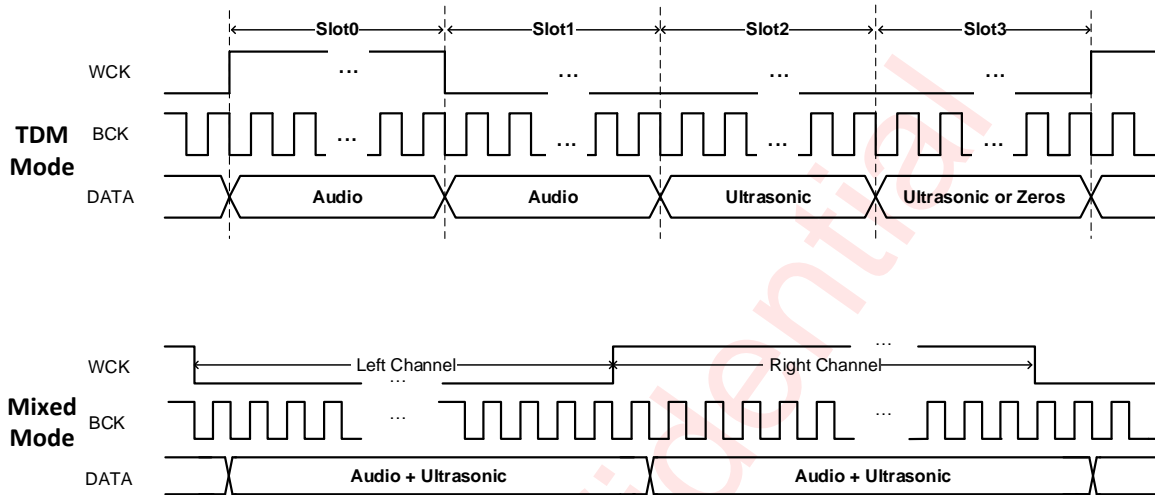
Slot0
Slot1
Slot2
Slot3

WCK
…
…
…
…

TDM Mode
BCK
…
…
…
…

DATA
Audio
Audio
Ultrasonic
Ultrasonic or Zeros

…
WCK
Left Channel
…
Right Channel

Mixed Mode
BCK
…
…

DATA
Audio + Ultrasonic
Audio + Ultrasonic

Confidential